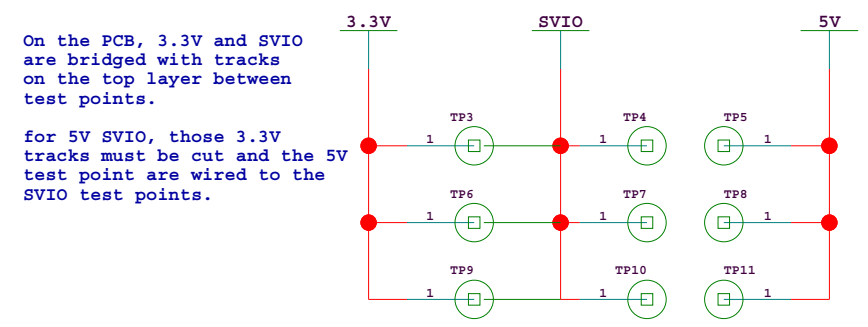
On the PCB, 3.3V and SVIO are bridged with tracks on the top layer between test points.

for 5V SVIO, those 3.3V tracks must be cut and the 5V test point are wired to the SVIO test points.

3.3V

SVIO

5V

TP3
1

TP4
1

TP5
1

TP6
1

TP7
1

TP8
1

TP9
1

TP10
1

TP11
1